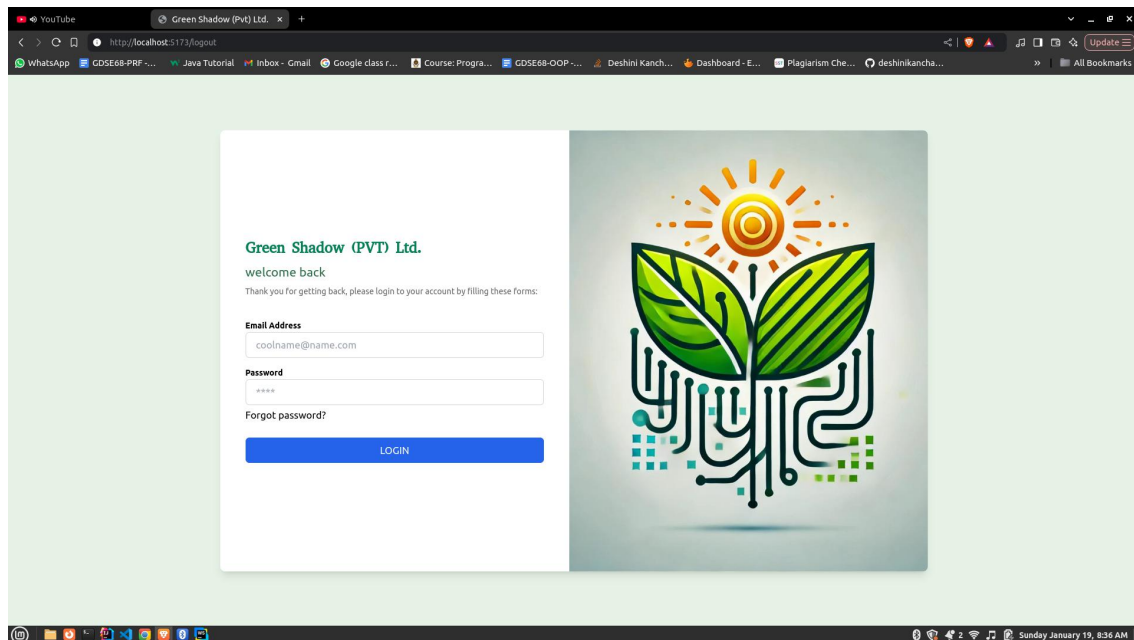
YouTube
Green Shadow (Pvt) Ltd. ×
+
http://localhost:5173/logout
Update
WhatsApp GDSE68-PRF -... Java Tutorial Inbox - Gmail Google class r... Course: Progra... GDSE68-OOP -... Deshini Kanch... Dashboard - E... Plagiarism Che... deshinikancha...
All Bookmarks

Green Shadow (PVT) Ltd.

welcome back

Thank you for getting back, please login to your account by filling these forms:

Email Address

coolname@name.com

Password

****

Forgot password?

LOGIN

2

Sunday January 19, 8:36 AM